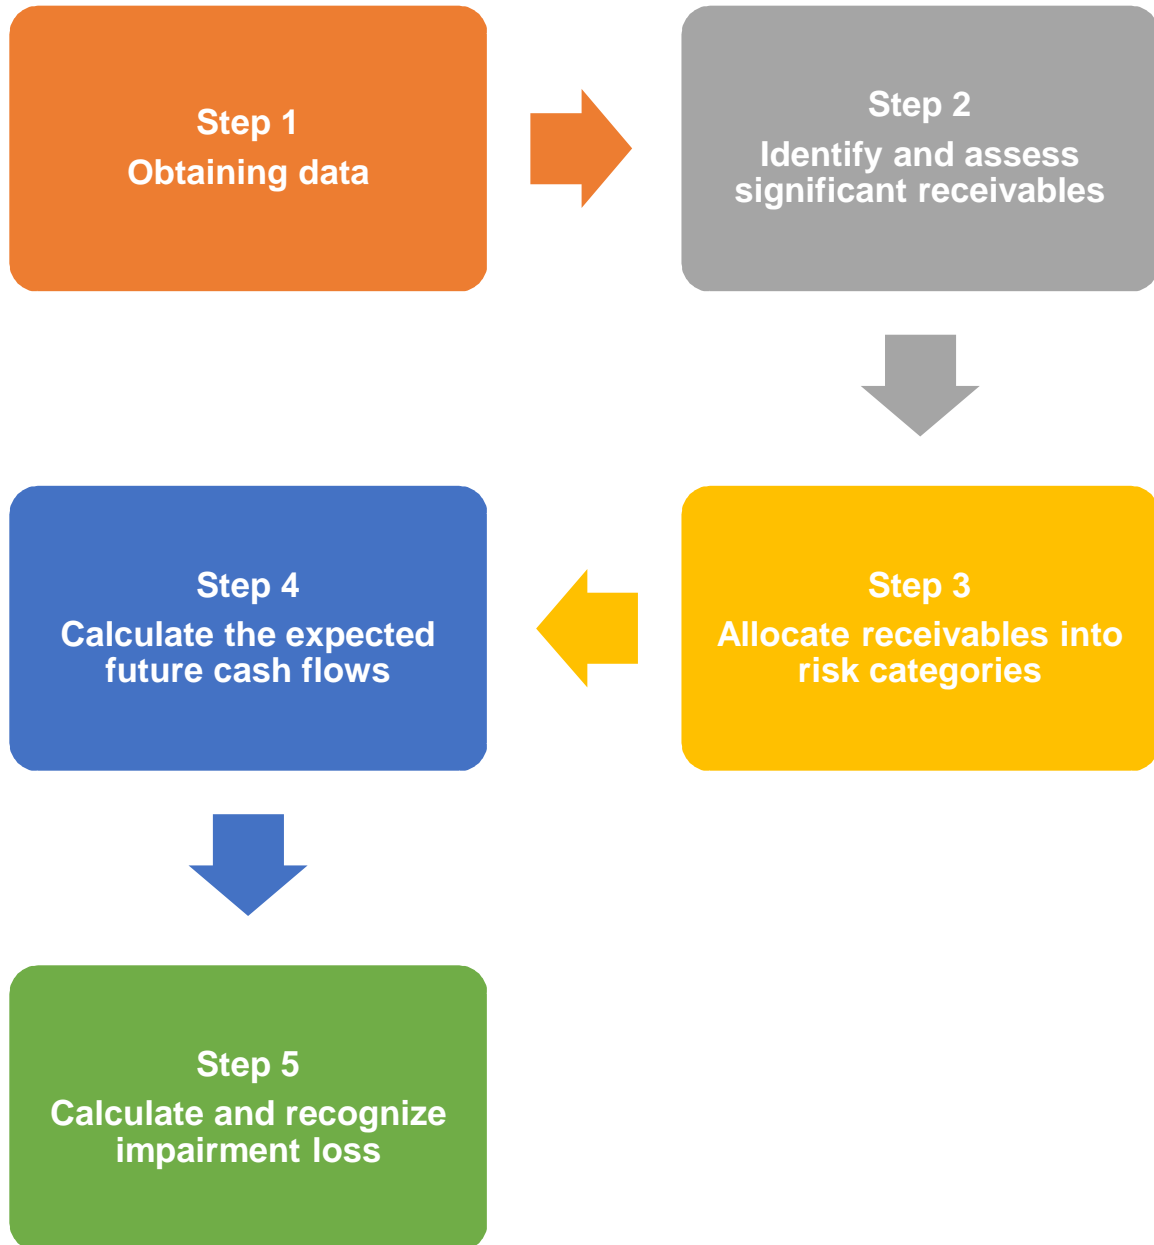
Step 1
Obtaining data

Step 2
Identify and assess significant receivables

Step 3
Allocate receivables into risk categories

Step 4
Calculate the expected future cash flows

Step 5
Calculate and recognize impairment loss